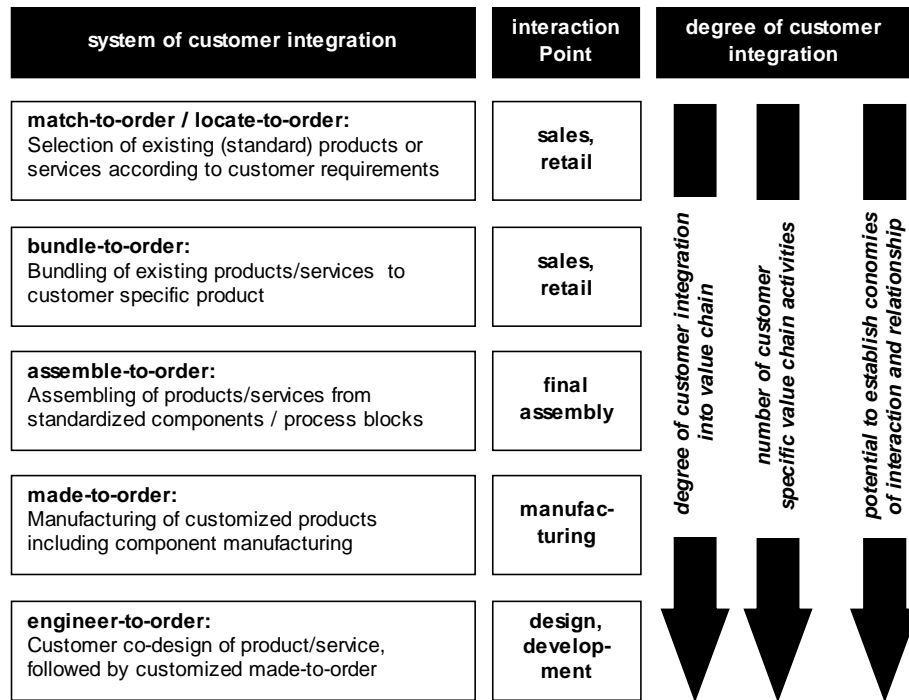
| system of customer integration | interaction Point |
|---|---|
| **match-to-order / locate-to-order:** Selection of existing (standard) products or services according to customer requirements | sales, retail |
| **bundle-to-order:** Bundling of existing products/services to customer specific product | sales, retail |
| **assemble-to-order:** Assembling of products/services from standardized components / process blocks | final assembly |
| **made-to-order:** Manufacturing of customized products including component manufacturing | manufac-turing |
| **engineer-to-order:** Customer co-design of product/service, followed by customized made-to-order | design, develop-ment |

degree of customer integration

degree of customer integration into value chain

number of customer specific value chain activities

potential to establish conomies of interaction and relationship